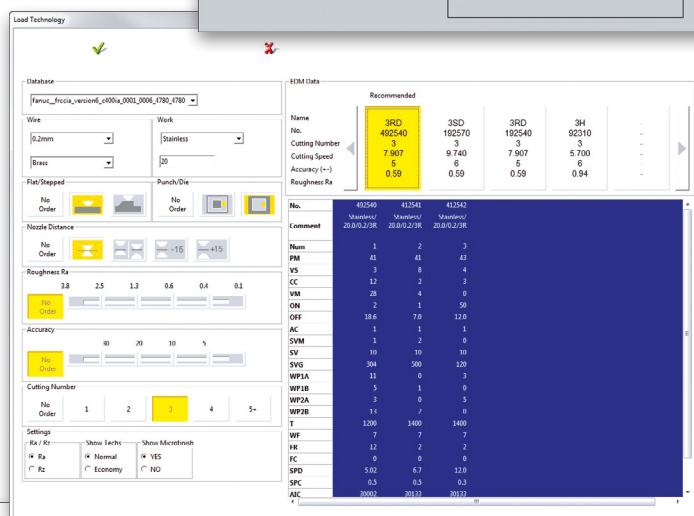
Load Technology

Database
fanuc_frccia_version6_c400ia_0001_0006_4780_4780

Wire
0.2mm
Brass

Work
Stainless
20

Flat/Stepped
No Order

Punch/Die
No Order

Nozzle Distance
No Order
-15
+15

Roughness Ra
3.8 2.5 1.3 0.6 0.4 0.1
No Order

Accuracy
30 20 10 5
No Order

Cutting Number
No Order
1
2
3
4
5+

Settings
Ra / Rz
Ra
Rz

Show Techs
Normal
Economy

Show Microfinish
YES
NO

EDM Data

Recommended

Name
No.
Cutting Number
Cutting Speed
Accuracy (+-)
Roughness Ra

| 3RD | 3SD | 3RD | 3H |
|---|---|---|---|
| 492540 | 192570 | 192540 | 92310 |
| 3 | 3 | 3 | 3 |
| 7.907 | 9.740 | 7.907 | 5.700 |
| 5 | 6 | 5 | 6 |
| 0.59 | 0.59 | 0.59 | 0.94 |

| No. | 492540 | 412541 | 412542 |
|---|---|---|---|
| Comment | Stainless/ 20.0/0.2/3R | Stainless/ 20.0/0.2/3R | Stainless/ 20.0/0.2/3R |
| Num | 1 | 2 | 3 |
| PM | 41 | 41 | 43 |
| VS | 3 | 8 | 4 |
| CC | 12 | 2 | 3 |
| VM | 28 | 4 | 0 |
| ON | 2 | 1 | 50 |
| OFF | 18.6 | 7.0 | 12.0 |
| AC | 1 | 1 | 1 |
| SVM | 1 | 2 | 0 |
| SV | 10 | 10 | 10 |
| SVG | 304 | 500 | 120 |
| WP1A | 11 | 0 | 3 |
| WP1B | 5 | 1 | 0 |
| WP2A | 3 | 0 | 5 |
| WP2B | 13 | 7 | 0 |
| T | 1200 | 1400 | 1400 |
| WF | 7 | 7 | 7 |
| FR | 12 | 2 | 2 |
| FC | 0 | 0 | 0 |
| SPD | 5.02 | 6.7 | 12.0 |
| SPC | 0.5 | 0.5 | 0.3 |
| AIC | 30002 | 30133 | 30133 |